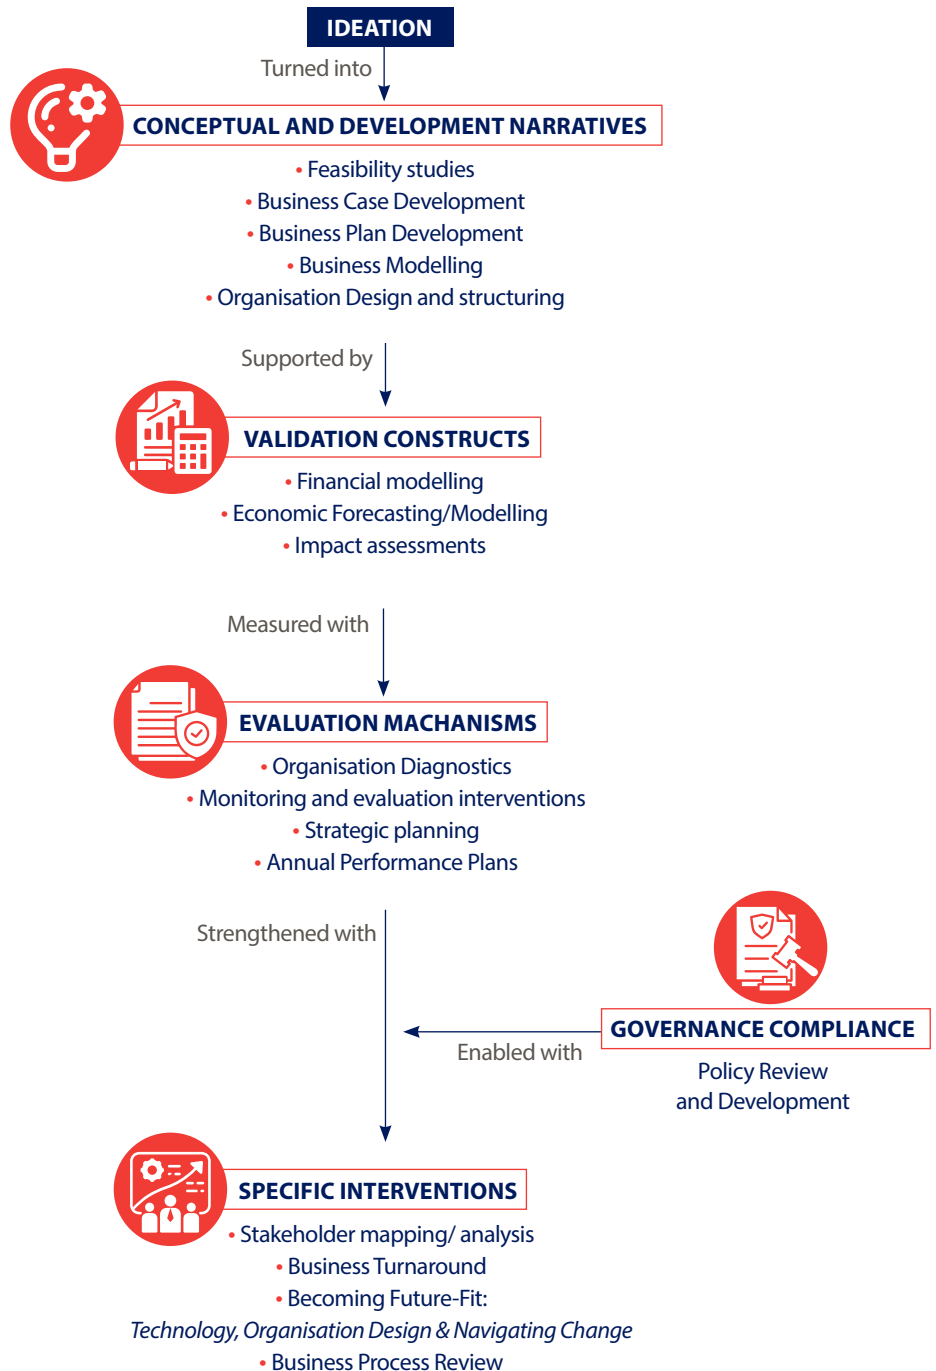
IDEATION

Turned into

CONCEPTUAL AND DEVELOPMENT NARRATIVES

• Feasibility studies
• Business Case Development
• Business Plan Development
• Business Modelling
• Organisation Design and structuring

Supported by

VALIDATION CONSTRUCTS

• Financial modelling
• Economic Forecasting/Modelling
• Impact assessments

Measured with

EVALUATION MACHANISMS

• Organisation Diagnostics
• Monitoring and evaluation interventions
• Strategic planning
• Annual Performance Plans

Strengthened with

GOVERNANCE COMPLIANCE

Policy Review and Development

Enabled with

SPECIFIC INTERVENTIONS

• Stakeholder mapping/ analysis
• Business Turnaround
• Becoming Future-Fit:
Technology, Organisation Design & Navigating Change
• Business Process Review